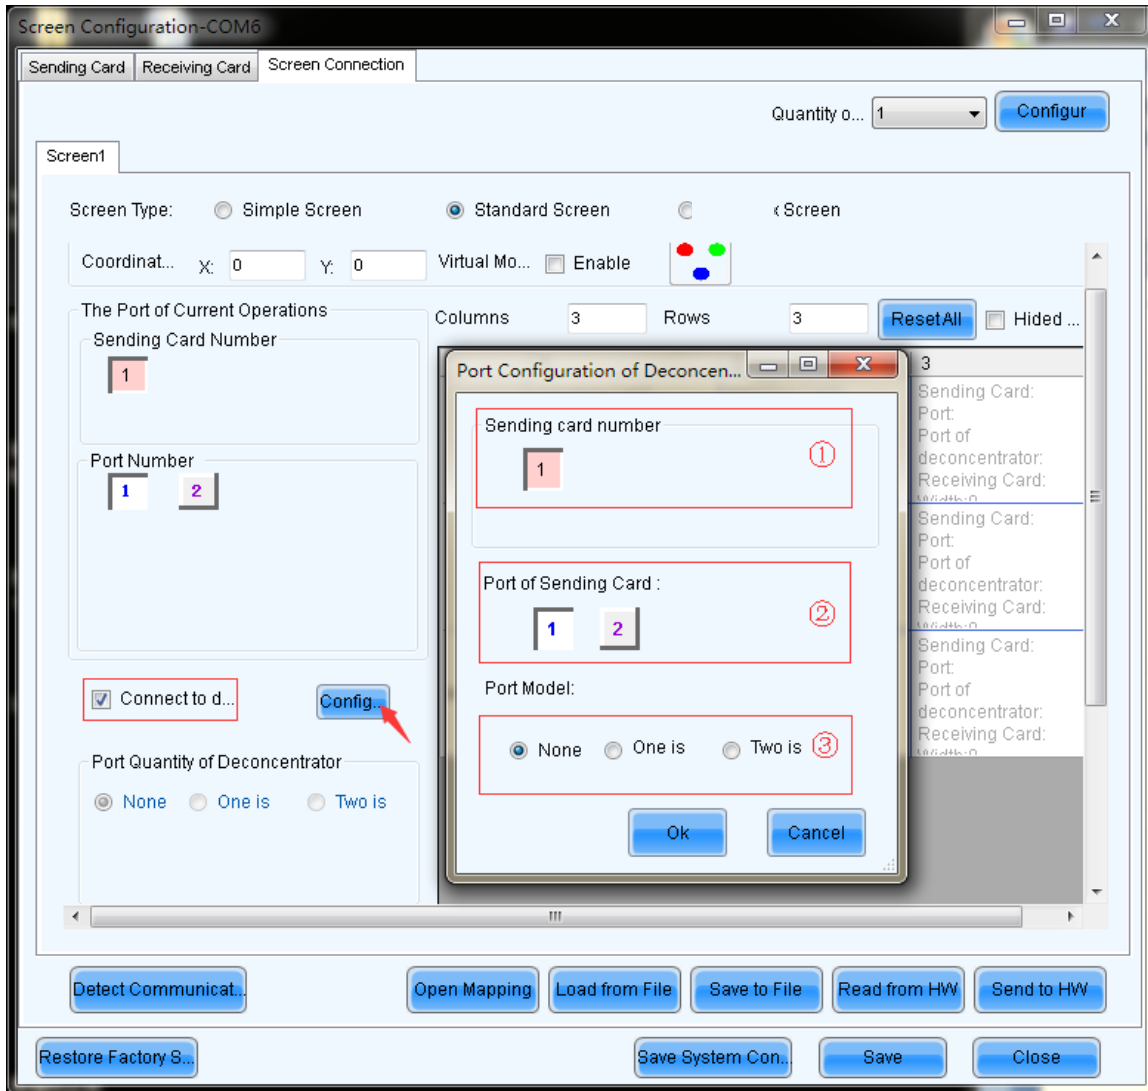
Screen Configuration-COM6

Sending Card | Receiving Card | Screen Connection

Quantity o... 1 Configur

Screen1

Screen Type: Simple Screen Standard Screen ‹ Screen

Coordinat... X: 0 Y: 0 Virtual Mo... Enable

The Port of Current Operations

Sending Card Number

1

Port Number

1 2

Columns 3 Rows 3 ResetAll Hided ...

3

Sending Card:
Port:
Port of deconcentrator:
Receiving Card:
Width:0

Sending Card:
Port:
Port of deconcentrator:
Receiving Card:
Width:0

Sending Card:
Port:
Port of deconcentrator:
Receiving Card:
Width:0

Connect to d... Config...

Port Quantity of Deconcentrator

None One is Two is

Port Configuration of Deconcen...

Sending card number

1

①

Port of Sending Card :

1 2

②

Port Model:

None One is Two is ③

Ok Cancel

Detect Communicat... Open Mapping Load from File Save to File Read from HW Send to HW

Restore Factory S... Save System Con... Save Close